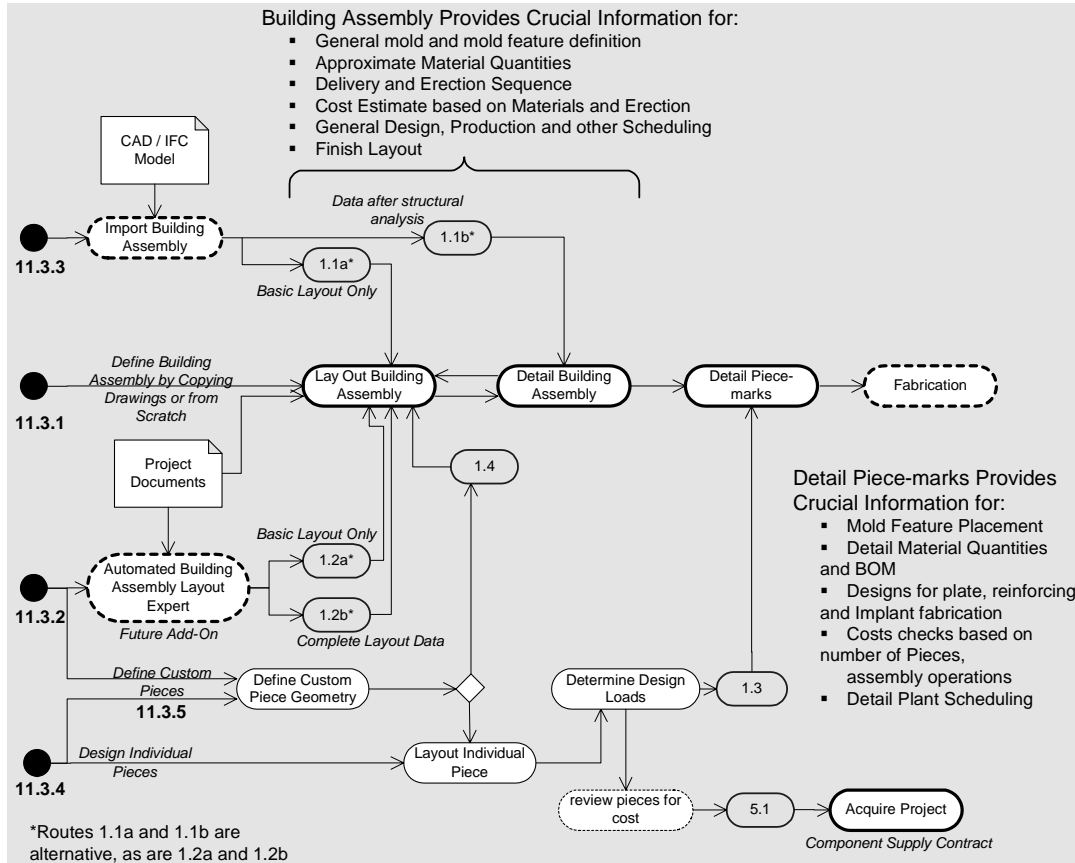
Building Assembly Provides Crucial Information for:
▪ General mold and mold feature definition
▪ Approximate Material Quantities
▪ Delivery and Erection Sequence
▪ Cost Estimate based on Materials and Erection
▪ General Design, Production and other Scheduling
▪ Finish Layout

CAD / IFC Model

Data after structural analysis

Import Building Assembly

1.1b*

11.3.3

1.1a*

Basic Layout Only

Define Building Assembly by Copying Drawings or from Scratch

Lay Out Building Assembly

Detail Building Assembly

Detail Piece-marks

Fabrication

11.3.1

Project Documents

1.4

Detail Piece-marks Provides Crucial Information for:
▪ Mold Feature Placement
▪ Detail Material Quantities and BOM
▪ Designs for plate, reinforcing and Implant fabrication
▪ Costs checks based on number of Pieces, assembly operations
▪ Detail Plant Scheduling

Basic Layout Only

Automated Building Assembly Layout Expert

1.2a*

1.2b*

11.3.2

Future Add-On

Complete Layout Data

Define Custom Pieces

Define Custom Piece Geometry

11.3.5

Determine Design Loads

1.3

Design Individual Pieces

Layout Individual Piece

11.3.4

review pieces for cost

5.1

Acquire Project

Component Supply Contract

*Routes 1.1a and 1.1b are alternative, as are 1.2a and 1.2b